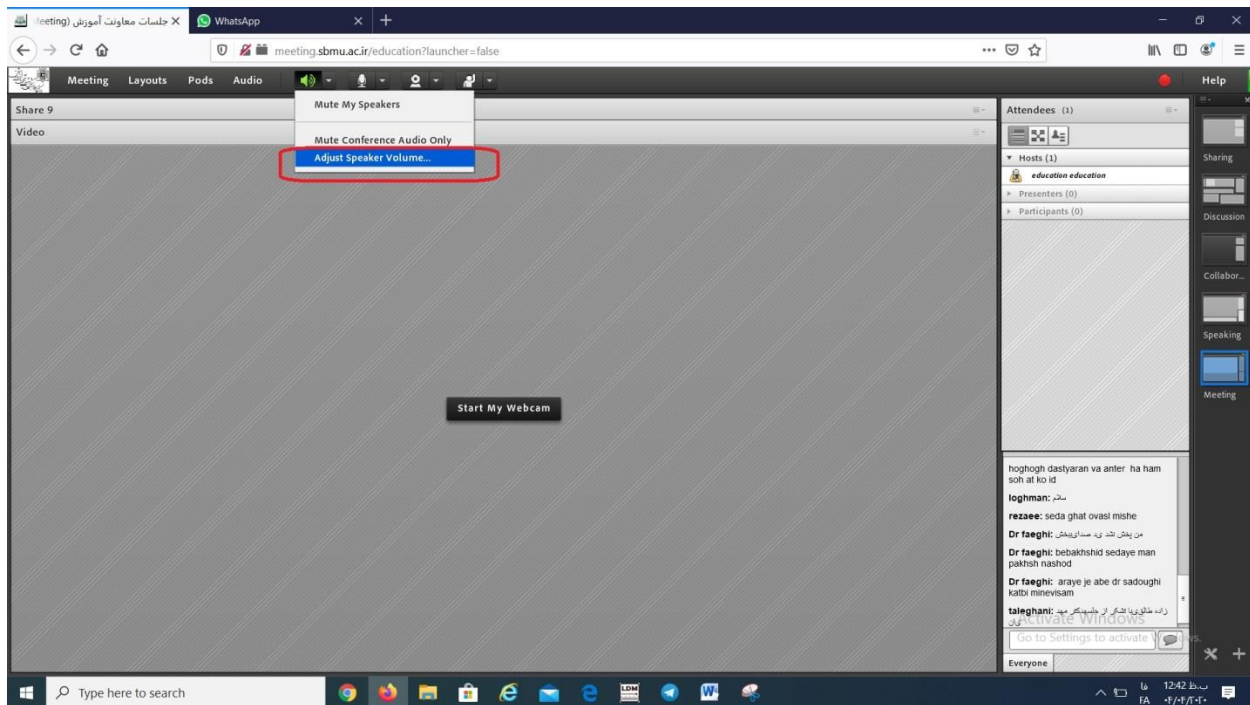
جلسات معاونت آموزش (Meeting ×
WhatsApp ×
+
meeting.sbmu.ac.ir/education?launcher=false
Meeting Layouts Pods Audio
Help
Share 9
Video
Mute My Speakers
Mute Conference Audio Only
Adjust Speaker Volume...
Start My Webcam
Attendees (1)
Hosts (1)
education education
Presenters (0)
Participants (0)
Sharing
Discussion
Collabor...
Speaking
Meeting
hoghogh dastyaran va anter ha ham soh at ko id
loghman: سلام
rezaee: seda ghat ovasl mishe
Dr faeghi: من پخش اشد ی صدای پخش
Dr faeghi: bebakhshid sedaye man pakhsh nashod
Dr faeghi: araye je abe dr sadoughi katbi minevisam
taleghani: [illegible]
Activate Windows
Go to Settings to activate Windows.
Everyone
Type here to search
12:42 ب.ظ
FA